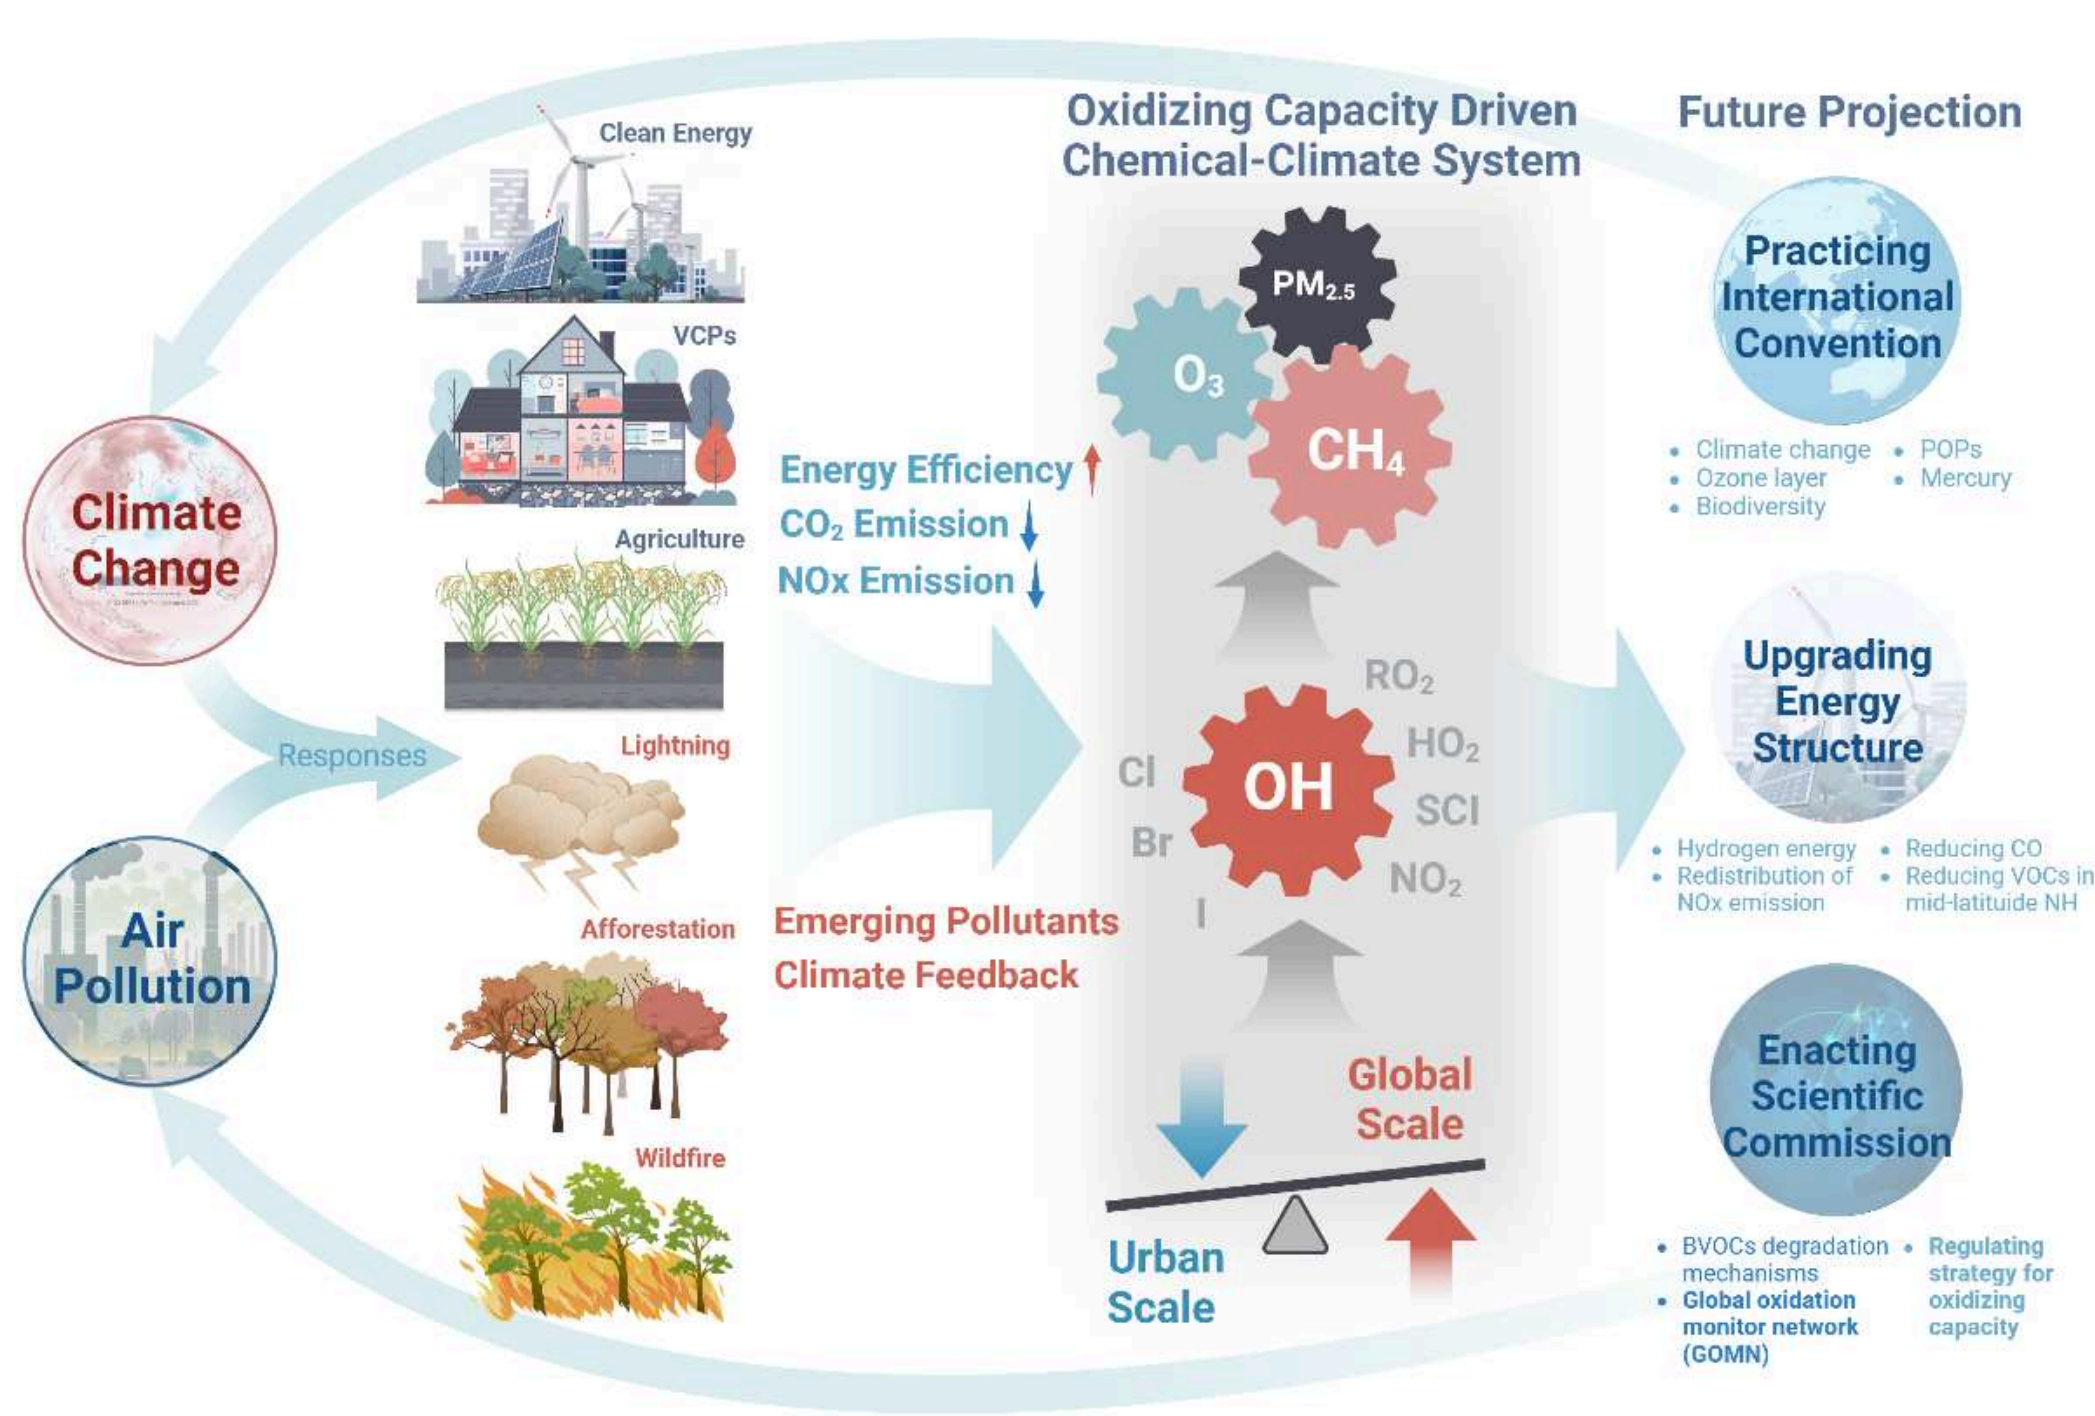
Oxidizing Capacity Driven Chemical-Climate System

Future Projection

Climate Change

Air Pollution

Responses

Clean Energy

VCPs

Agriculture

Lightning

Afforestation

Wildfire

Energy Efficiency ↑
$CO_2$ Emission ↓
NOx Emission ↓

Emerging Pollutants
Climate Feedback

$PM_{2.5}$

$O_3$

$CH_4$

$RO_2$

$HO_2$

Cl

OH

SCI

Br

$NO_2$

I

Global Scale

Urban Scale

Practicing International Convention

• Climate change
• Ozone layer
• Biodiversity
• POPs
• Mercury

Upgrading Energy Structure

• Hydrogen energy
• Redistribution of NOx emission
• Reducing CO
• Reducing VOCs in mid-latituide NH

Enacting Scientific Commission

• BVOCs degradation mechanisms
• Global oxidation monitor network (GOMN)
• Regulating strategy for oxidizing capacity